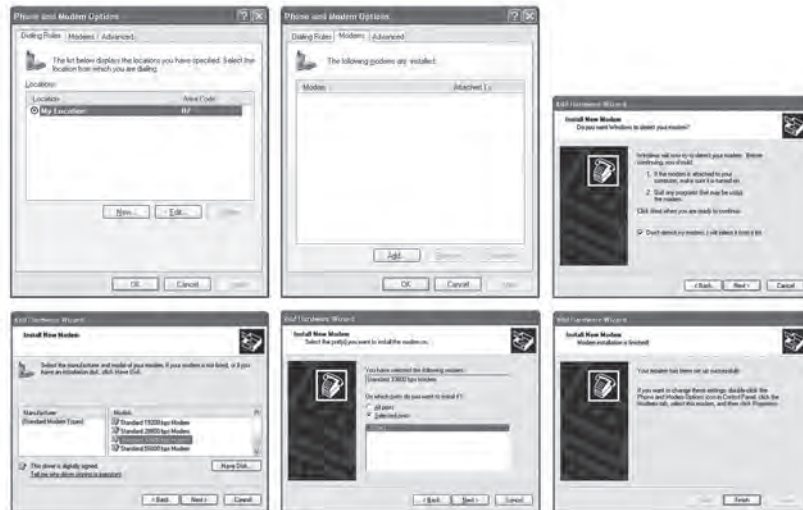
Phone and Modem Options

Dialing Rules | Modems | Advanced

The list below displays the locations you have specified. Select the location from which you are dialing.

Locations:

| Location | Area Code |
|---|---|
| My Location | 07 |

New... | Edit... | Delete

OK | Cancel | Apply

Phone and Modem Options

Dialing Rules | Modems | Advanced

The following modems are installed:

| Modem | Attached To |
|---|---|

Add... | Remove | Properties

OK | Cancel | Apply

Add Hardware Wizard

Install New Modem
Do you want Windows to detect your modem?

Windows will now try to detect your modem. Before continuing, you should:

1. If the modem is attached to your computer, make sure it is turned on.

2. Quit any programs that may be using the modem.

Click Next when you are ready to continue.

Don't detect my modem; I will select it from a list.

< Back | Next > | Cancel

Add Hardware Wizard

Install New Modem

Select the manufacturer and model of your modem. If your modem is not listed, or if you have an installation disk, click Have Disk.

Manufacturer
(Standard Modem Types)

Models
Standard 19200 bps Modem
Standard 28800 bps Modem
Standard 33600 bps Modem
Standard 56000 bps Modem

This driver is digitally signed.
Tell me why driver signing is important

Have Disk...

< Back | Next > | Cancel

Add Hardware Wizard

Install New Modem
Select the port(s) you want to install the modem on.

You have selected the following modem:
Standard 33600 bps Modem

On which ports do you want to install it?
All ports
Selected ports

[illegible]

< Back | Next > | Cancel

Add Hardware Wizard

Install New Modem
Modem installation is finished!

Your modem has been set up successfully.

If you want to change these settings, double-click the Phone and Modem Options icon in Control Panel, click the Modems tab, select this modem, and then click Properties.

< Back | Finish | Cancel